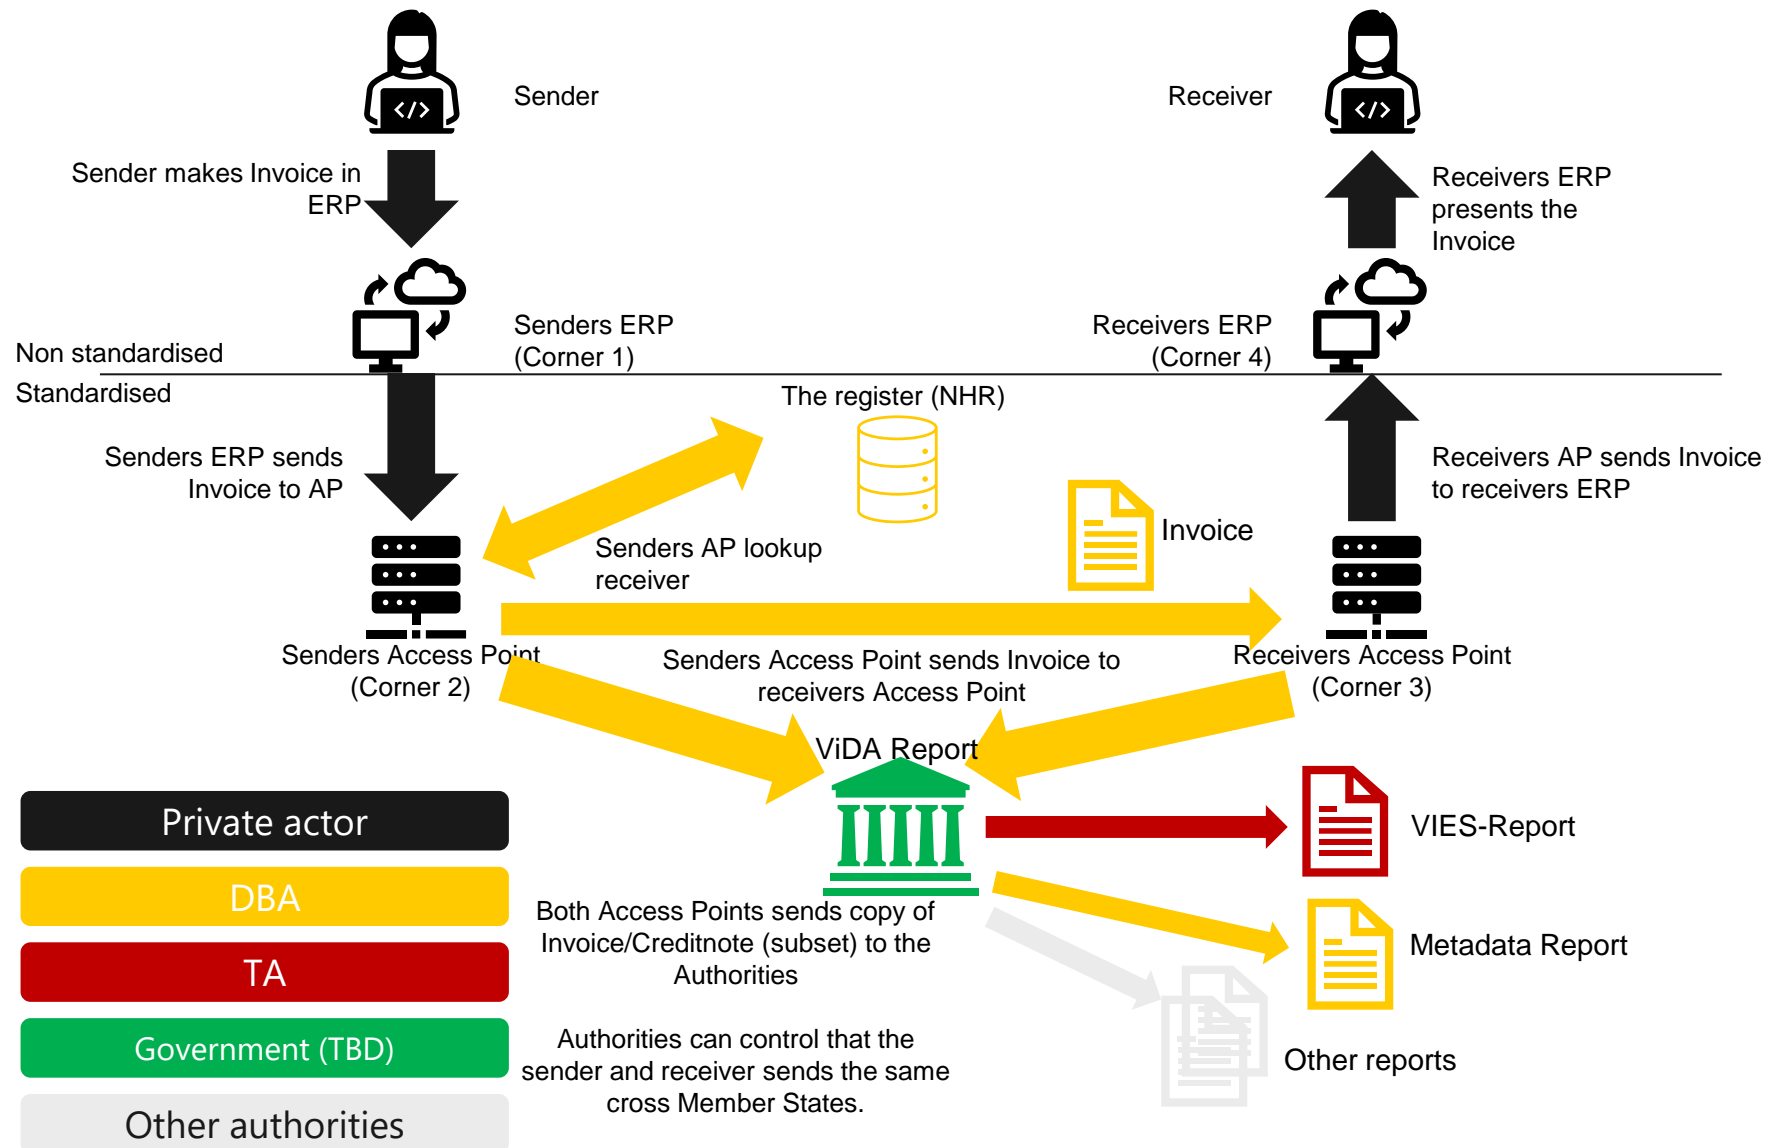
Sender

Receiver

Sender makes Invoice in ERP

Receivers ERP presents the Invoice

Senders ERP (Corner 1)

Receivers ERP (Corner 4)

Non standardised

Standardised

The register (NHR)

Senders ERP sends Invoice to AP

Receivers AP sends Invoice to receivers ERP

Invoice

Senders AP lookup receiver

Senders Access Point (Corner 2)

Senders Access Point sends Invoice to receivers Access Point

Receivers Access Point (Corner 3)

ViDA Report

Private actor

DBA

TA

Government (TBD)

Other authorities

VIES-Report

Both Access Points sends copy of Invoice/Creditnote (subset) to the Authorities

Metadata Report

Authorities can control that the sender and receiver sends the same cross Member States.

Other reports